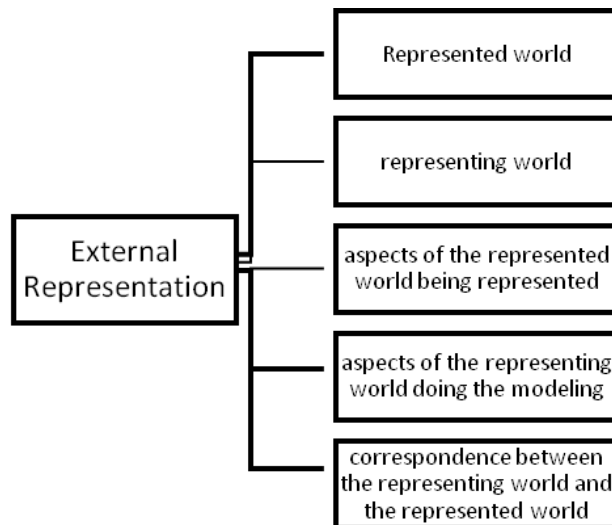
External Representation

Represented world

representing world

aspects of the represented world being represented

aspects of the representing world doing the modeling

correspondence between the representing world and the represented world